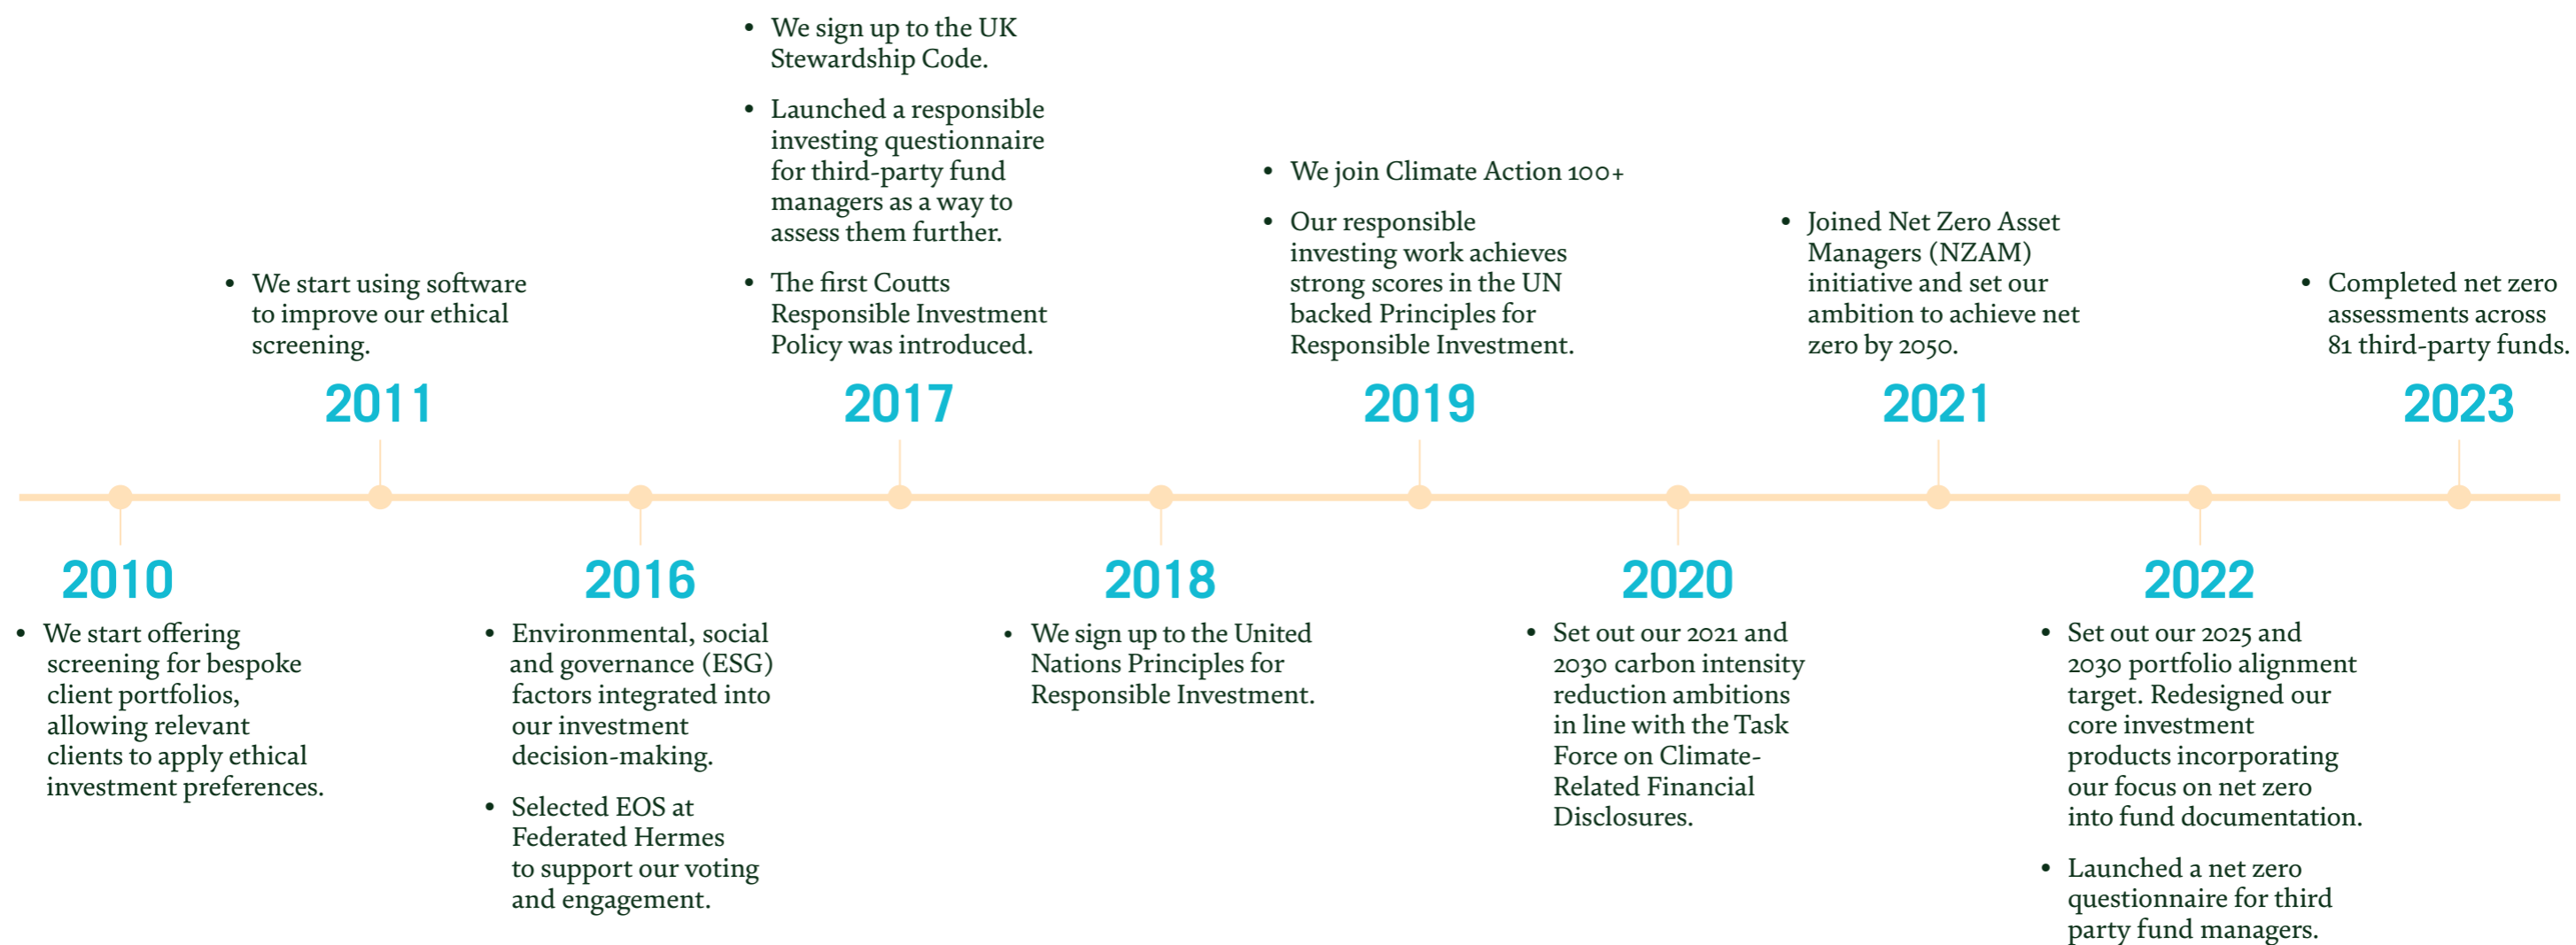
2010

• We start offering screening for bespoke client portfolios, allowing relevant clients to apply ethical investment preferences.

2011

• We start using software to improve our ethical screening.

2016

• Environmental, social and governance (ESG) factors integrated into our investment decision-making.

• Selected EOS at Federated Hermes to support our voting and engagement.

2017

• We sign up to the UK Stewardship Code.

• Launched a responsible investing questionnaire for third-party fund managers as a way to assess them further.

• The first Coutts Responsible Investment Policy was introduced.

2018

• We sign up to the United Nations Principles for Responsible Investment.

2019

• We join Climate Action 100+

• Our responsible investing work achieves strong scores in the UN backed Principles for Responsible Investment.

2020

• Set out our 2021 and 2030 carbon intensity reduction ambitions in line with the Task Force on Climate-Related Financial Disclosures.

2021

• Joined Net Zero Asset Managers (NZAM) initiative and set our ambition to achieve net zero by 2050.

2022

• Set out our 2025 and 2030 portfolio alignment target. Redesigned our core investment products incorporating our focus on net zero into fund documentation.

• Launched a net zero questionnaire for third party fund managers.

2023

• Completed net zero assessments across 81 third-party funds.